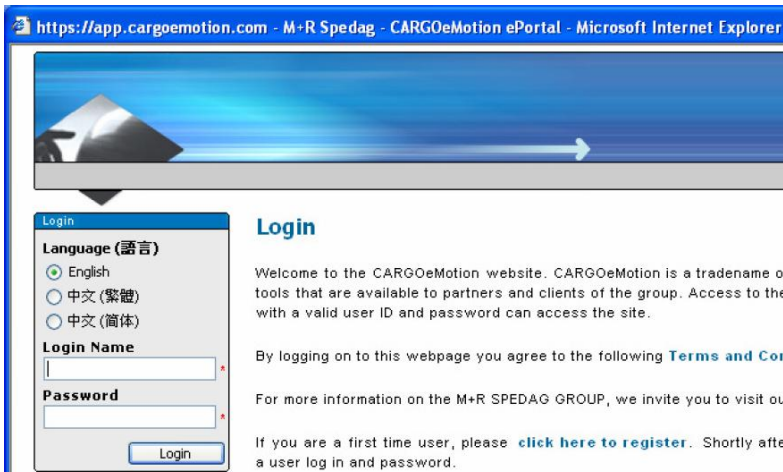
https://app.cargoemotion.com - M+R Spedag - CARGOeMotion ePortal - Microsoft Internet Explorer

Login

Language (語言)

English

中文 (繁體)

中文 (简体)

Login Name

*

Password

*

Login

Login

Welcome to the CARGOeMotion website. CARGOeMotion is a tradename o tools that are available to partners and clients of the group. Access to the with a valid user ID and password can access the site.

By logging on to this webpage you agree to the following Terms and Co

For more information on the M+R SPEDAG GROUP, we invite you to visit o

If you are a first time user, please click here to register. Shortly aft a user log in and password.